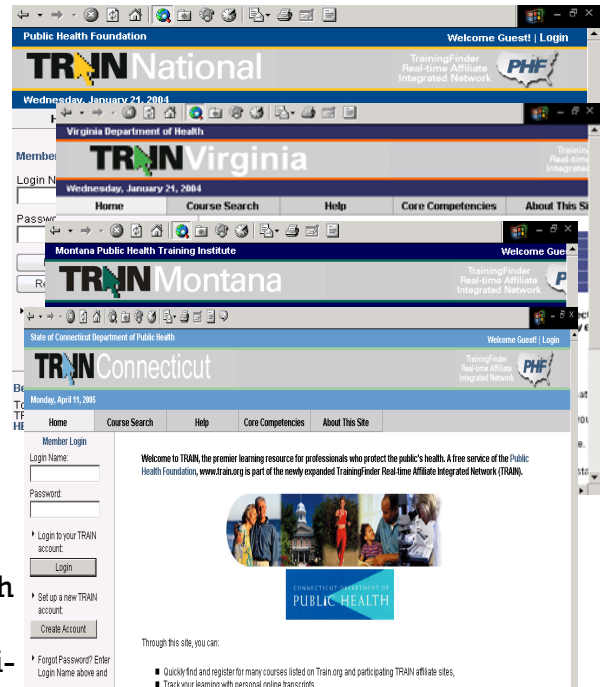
Public Health Foundation

Welcome Guest! | Login

TRAIN National

TrainingFinder Real-time Affiliate Integrated Network

PHF

Wednesday, January 21, 2004

Member

Login N

Passw

Re

Be

To

TF

HE

Virginia Department of Health

TRAIN Virginia

Training Real-tim Integrat

Wednesday, January 21, 2004

| Home | Course Search | Help | Core Competencies | About This Si |
|---|---|---|---|---|

Montana Public Health Training Institute

Welcome Gue

TRAIN Montana

TrainingFinder Real-time Affiliate Integrated Network

State of Connecticut Department of Public Health

Welcome Guest! | Login

TRAIN Connecticut

TrainingFinder Real-time Affiliate Integrated Network

PHF

Monday, April 11, 2005

| Home | Course Search | Help | Core Competencies | About This Site |
|---|---|---|---|---|

Member Login

Login Name:

Password:

Login to your TRAIN account:

Login

Set up a new TRAIN account:

Create Account

Forgot Password? Enter Login Name above and

Welcome to TRAIN, the premier learning resource for professionals who protect the public's health. A free service of the Public Health Foundation, www.train.org is part of the newly expanded TrainingFinder Real-time Affiliate Integrated Network (TRAIN).

CONNECTICUT DEPARTMENT OF PUBLIC HEALTH

Through this site, you can:

Quickly find and register for many courses listed on Train.org and participating TRAIN affiliate sites,

Track your learning with personal online transcripts

h

i-